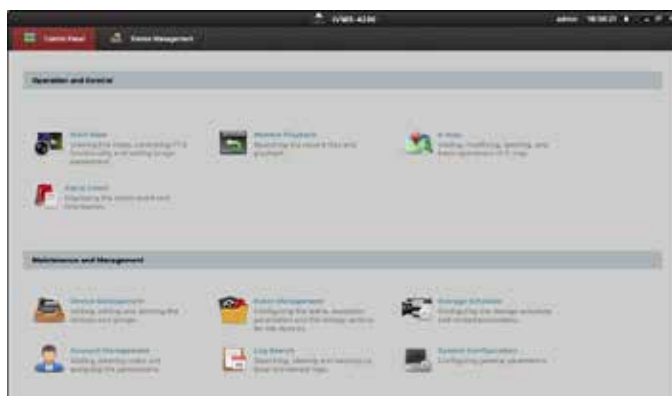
iVMS-4200

admin 16:50:21

Control Panel

Device Management

Operation and Control

Main View
Viewing live video, controlling PTZ functionality and setting image parameters.

Remote Playback
Searching the record files and playback.

E-map
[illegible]

Alarm Event
Displaying the alarm event and information.

Maintenance and Management

Device Management
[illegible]

Event Management
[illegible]

Storage Schedule
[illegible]

Account Management
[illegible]

Log Search
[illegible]

System Configuration
Configuring general parameters.